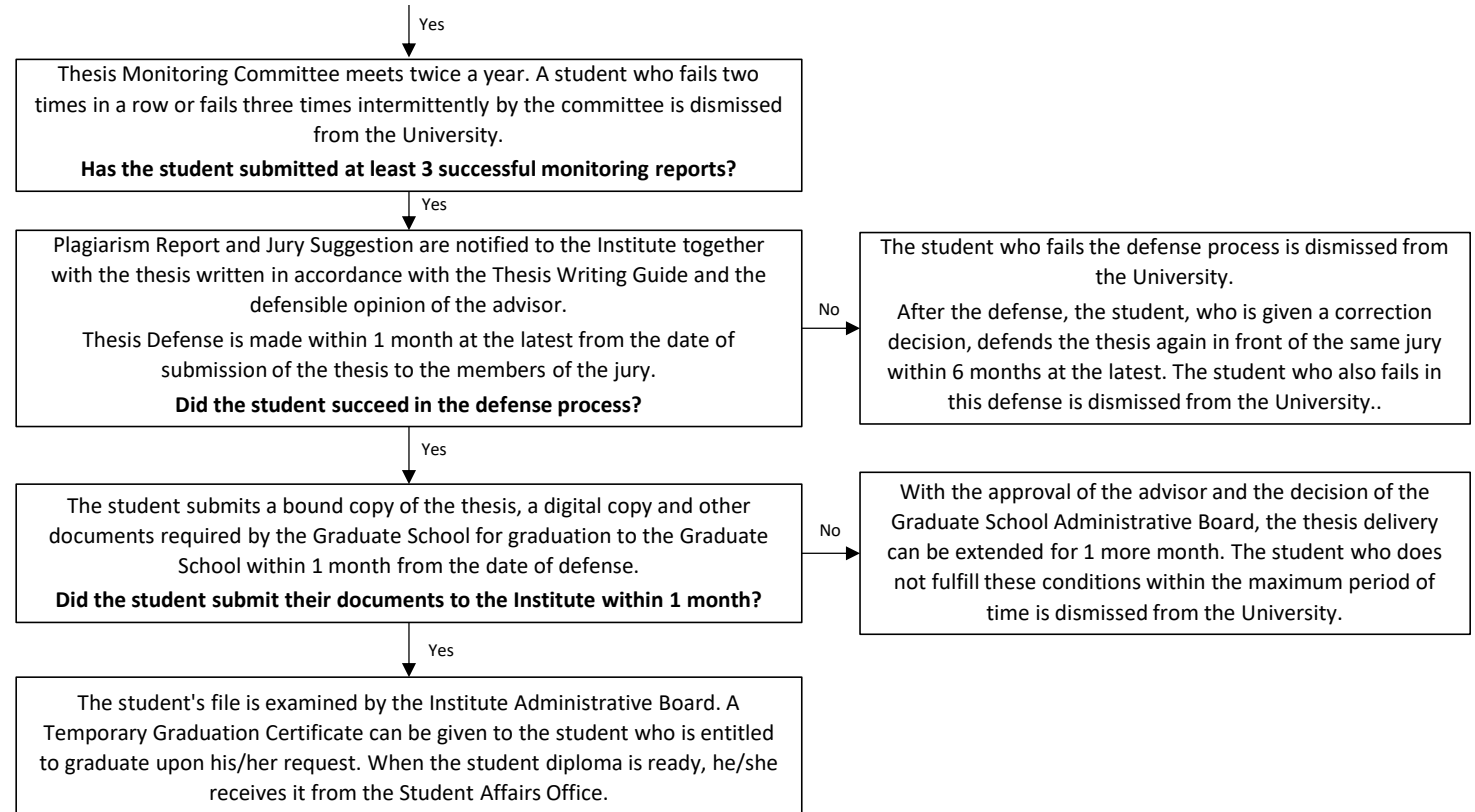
Yes

Thesis Monitoring Committee meets twice a year. A student who fails two times in a row or fails three times intermittently by the committee is dismissed from the University.

**Has the student submitted at least 3 successful monitoring reports?**

Yes

Plagiarism Report and Jury Suggestion are notified to the Institute together with the thesis written in accordance with the Thesis Writing Guide and the defensible opinion of the advisor.

Thesis Defense is made within 1 month at the latest from the date of submission of the thesis to the members of the jury.

**Did the student succeed in the defense process?**

No

The student who fails the defense process is dismissed from the University.

After the defense, the student, who is given a correction decision, defends the thesis again in front of the same jury within 6 months at the latest. The student who also fails in this defense is dismissed from the University..

Yes

The student submits a bound copy of the thesis, a digital copy and other documents required by the Graduate School for graduation to the Graduate School within 1 month from the date of defense.

**Did the student submit their documents to the Institute within 1 month?**

No

With the approval of the advisor and the decision of the Graduate School Administrative Board, the thesis delivery can be extended for 1 more month. The student who does not fulfill these conditions within the maximum period of time is dismissed from the University.

Yes

The student's file is examined by the Institute Administrative Board. A Temporary Graduation Certificate can be given to the student who is entitled to graduate upon his/her request. When the student diploma is ready, he/she receives it from the Student Affairs Office.